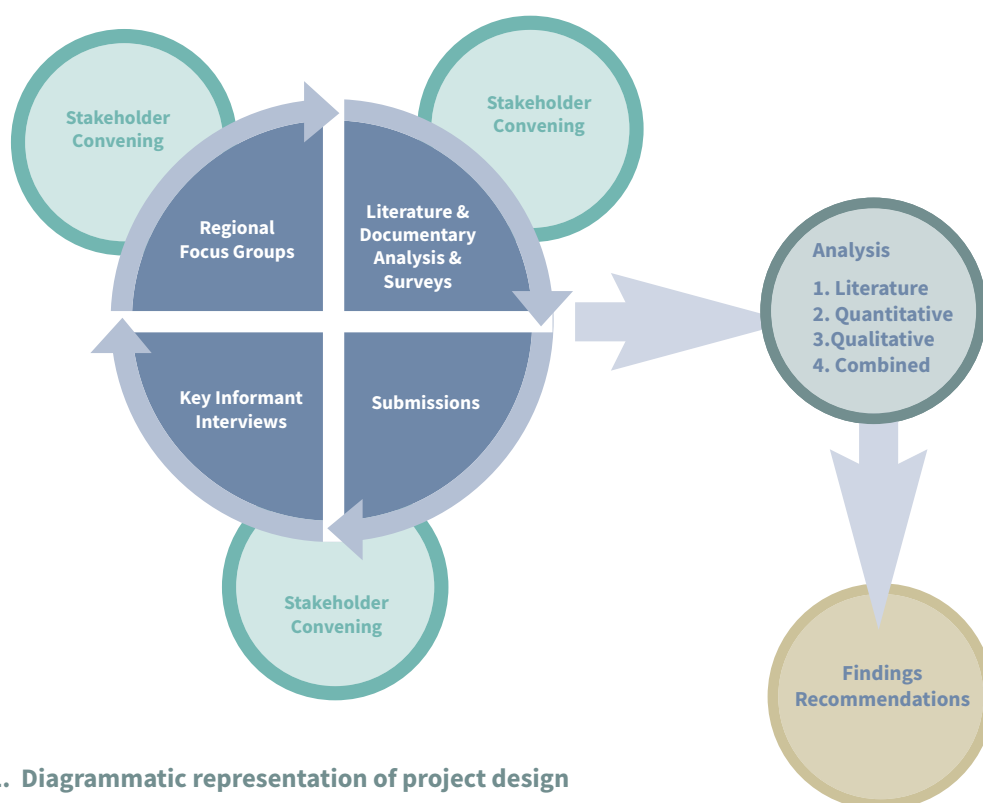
Stakeholder Convening

Stakeholder Convening

Regional Focus Groups

Literature & Documentary Analysis & Surveys

Key Informant Interviews

Submissions

Stakeholder Convening

Analysis

1. Literature
2. Quantitative
3.Qualitative
4. Combined

Findings Recommendations

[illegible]. Diagrammatic representation of project design